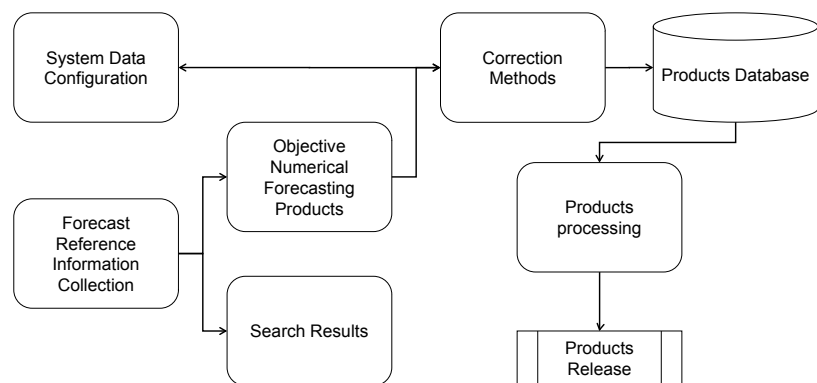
System Data Configuration

Correction Methods

Products Database

Objective Numerical Forecasting Products

Forecast Reference Information Collection

Products processing

Search Results

Products Release